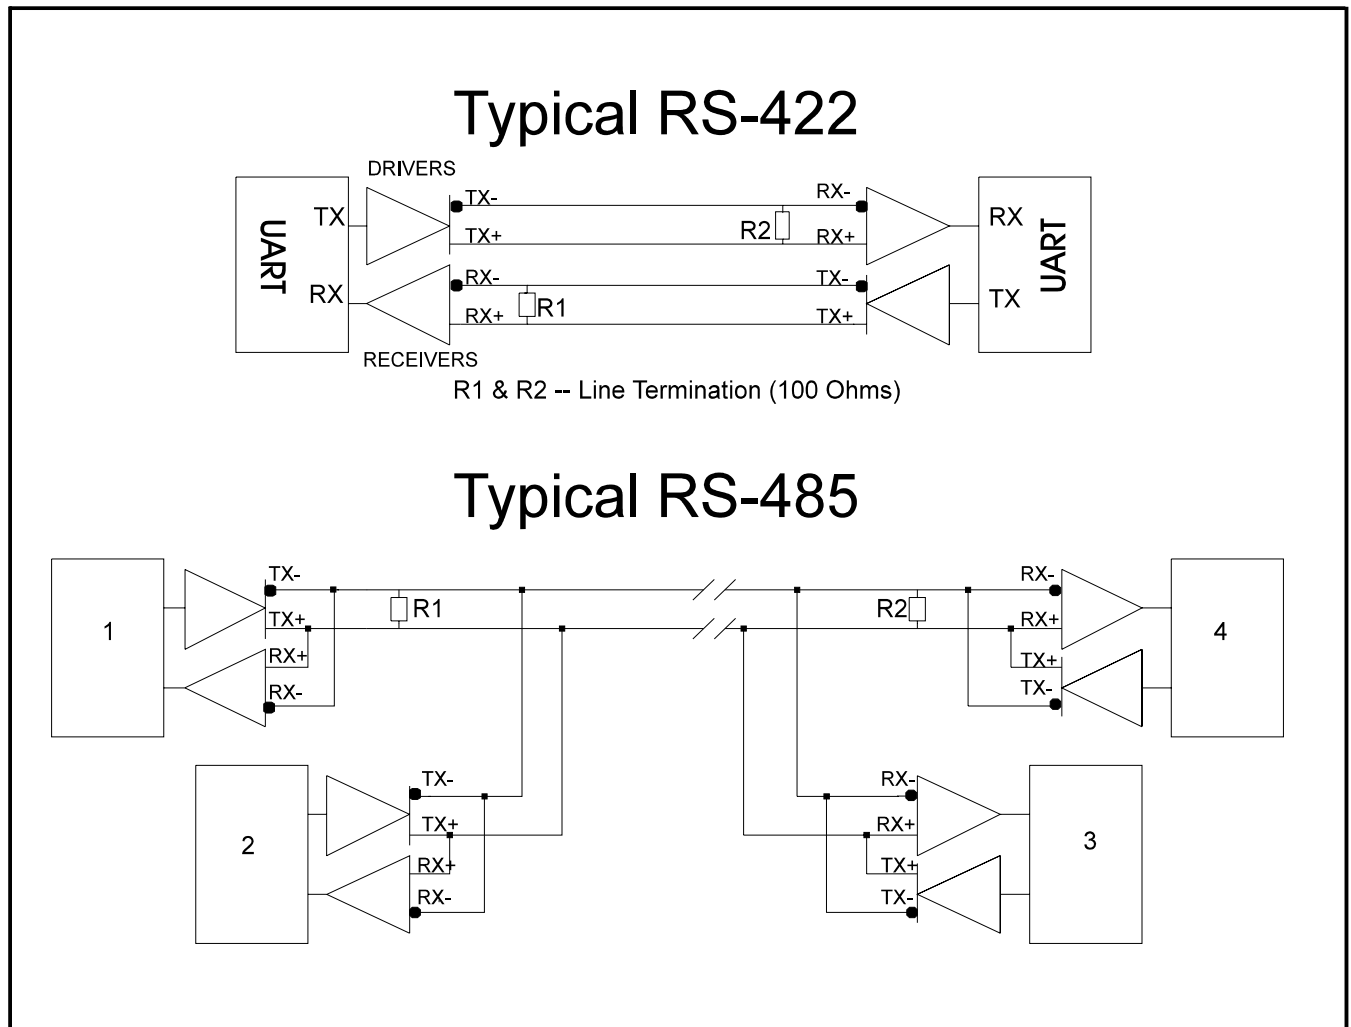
Typical RS-422

DRIVERS

UART

TX

RX

TX-

TX+

RX-

RX+

R1

R2

RX-

RX+

TX-

TX+

RX

TX

UART

RECEIVERS

R1 & R2 -- Line Termination (100 Ohms)

Typical RS-485

1

TX-

TX+

RX+

RX-

R1

R2

RX-

RX+

TX+

TX-

4

2

TX-

TX+

RX+

RX-

RX-

RX+

TX+

TX-

3